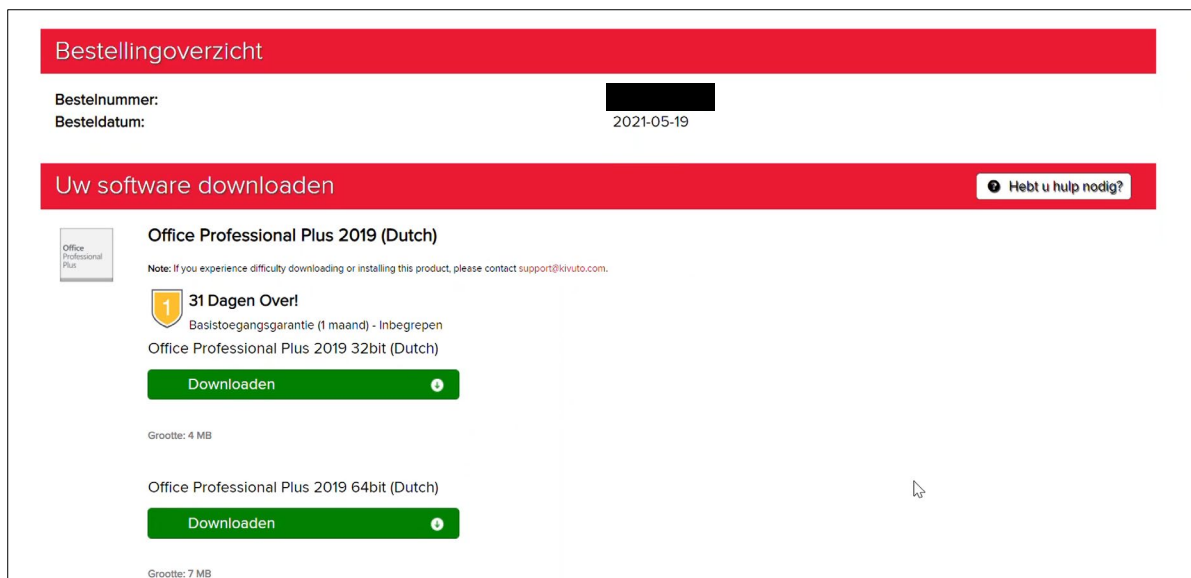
Bestellingoverzicht

Bestelnummer:
Besteldatum: 2021-05-19

Uw software downloaden

Hebt u hulp nodig?

Office Professional Plus

Office Professional Plus 2019 (Dutch)

Note: If you experience difficulty downloading or installing this product, please contact support@kivuto.com.

1

31 Dagen Over!

Basistoegangsgarantie (1 maand) - Inbegrepen

Office Professional Plus 2019 32bit (Dutch)

Downloaden

Grootte: 4 MB

Office Professional Plus 2019 64bit (Dutch)

Downloaden

Grootte: 7 MB